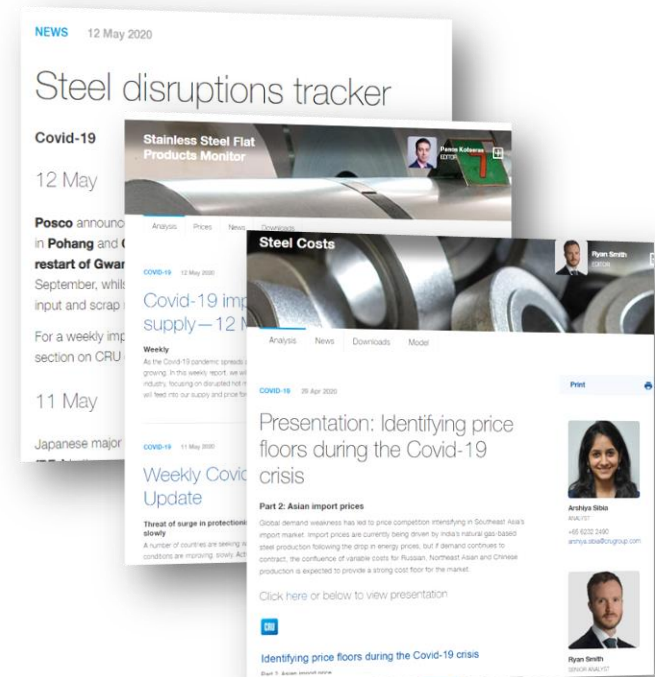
NEWS 12 May 2020

Steel disruptions tracker

Covid-19

12 May

Posco announc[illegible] in Pohang and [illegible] restart of Gwan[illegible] September, whils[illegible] input and scrap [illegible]

For a weekly imp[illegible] section on CRU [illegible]

11 May

Japanese major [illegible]

Stainless Steel Flat Products Monitor

Panos Kolaras EDITOR

Analysis Prices News Downloads

COVID-19 12 May 2020

Covid-19 imp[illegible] supply — 12 M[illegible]

Weekly

As the Covid-19 pandemic spreads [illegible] growing. In this weekly report, we wi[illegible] industry, focusing on disrupted hot-r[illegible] will feed into our supply and price fo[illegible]

COVID-19 11 May 2020

Weekly Covid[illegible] Update

Threat of surge in protectioni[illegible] slowly

A number of countries are seeing w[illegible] conditions are improving slowly. Acti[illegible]

Steel Costs

Ryan Smith EDITOR

Analysis News Downloads Model

COVID-19 29 Apr 2020

Presentation: Identifying price floors during the Covid-19 crisis

Part 2: Asian import prices

Global demand weakness has led to price competition intensifying in Southeast Asia's import market. Import prices are currently being driven by India's natural gas-based steel production following the drop in energy prices, but if demand continues to contract, the confluence of variable costs for Russian, Northeast Asian and Chinese production is expected to provide a strong cost floor for the market.

Click here or below to view presentation

CRU

Identifying price floors during the Covid-19 crisis

Print

Arshiya Sibia
ANALYST
+65 6232 2490
arshiya.sibia@crugroup.com

Ryan Smith
SENIOR ANALYST